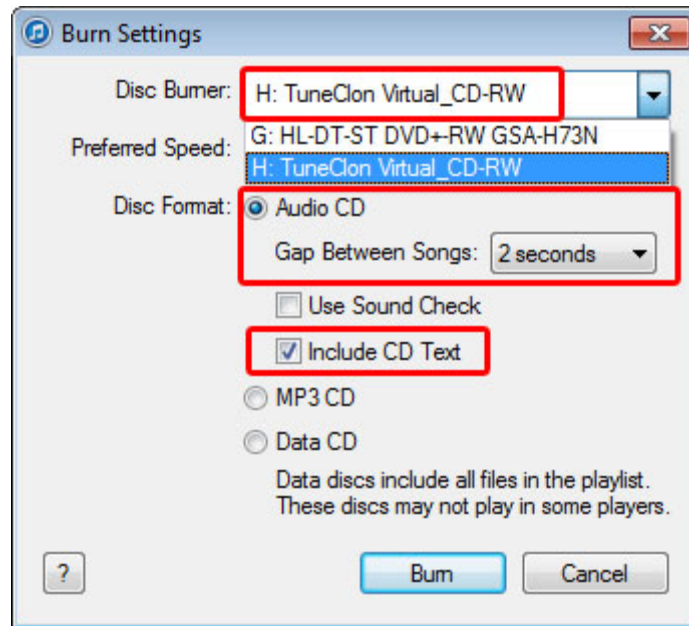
Burn Settings

Disc Burner: H: TuneClon Virtual_CD-RW

G: HL-DT-ST DVD+-RW GSA-H73N
H: TuneClon Virtual_CD-RW

Preferred Speed:

Disc Format: Audio CD

Gap Between Songs: 2 seconds

Use Sound Check

Include CD Text

MP3 CD

Data CD

Data discs include all files in the playlist. These discs may not play in some players.

?

Burn

Cancel